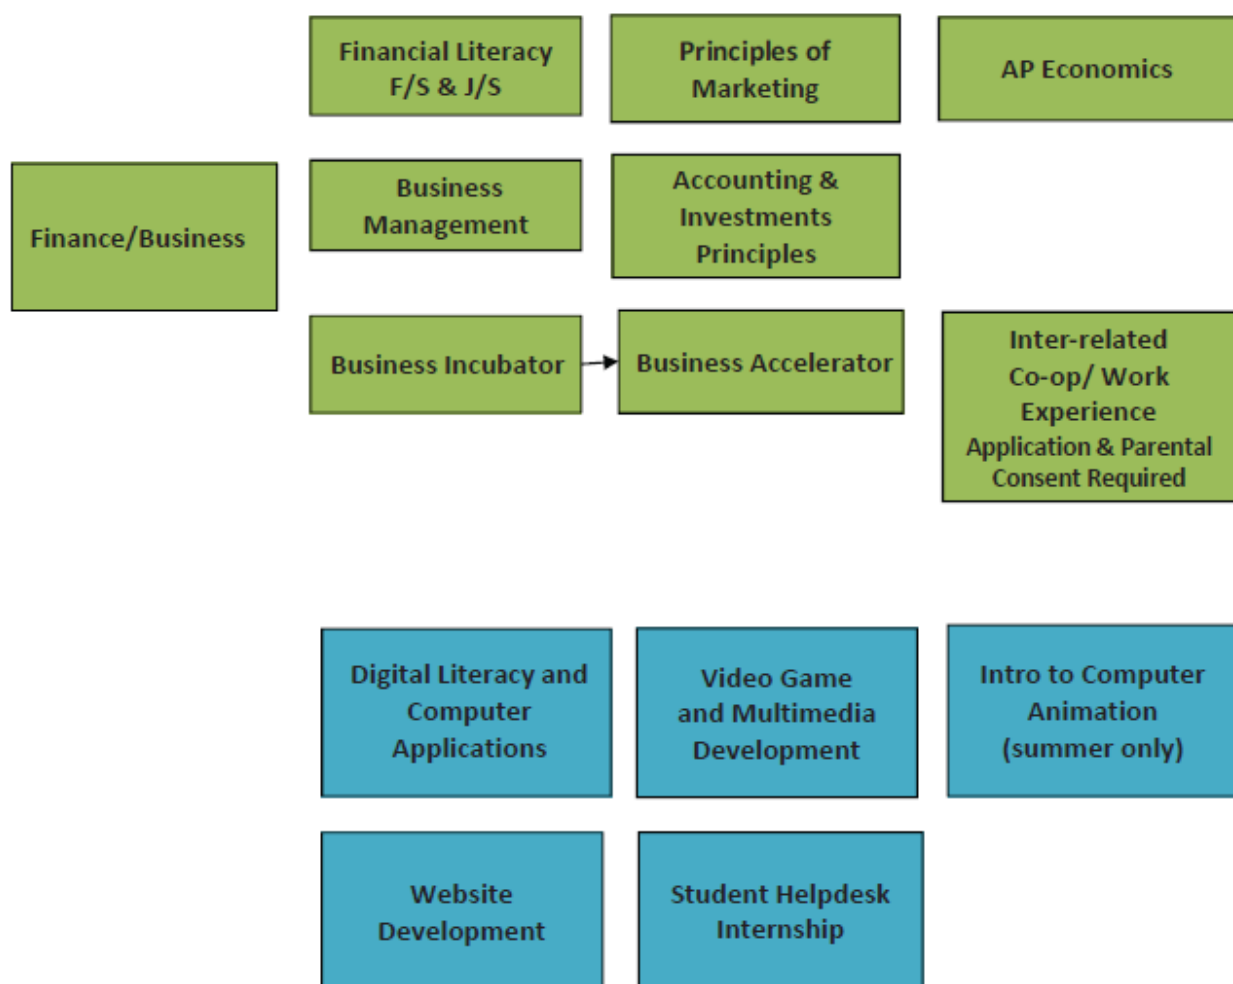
Financial Literacy F/S & J/S

Principles of Marketing

AP Economics

Finance/Business

Business Management

Accounting & Investments Principles

Business Incubator

Business Accelerator

Inter-related Co-op/ Work Experience Application & Parental Consent Required

Digital Literacy and Computer Applications

Video Game and Multimedia Development

Intro to Computer Animation (summer only)

Website Development

Student Helpdesk Internship